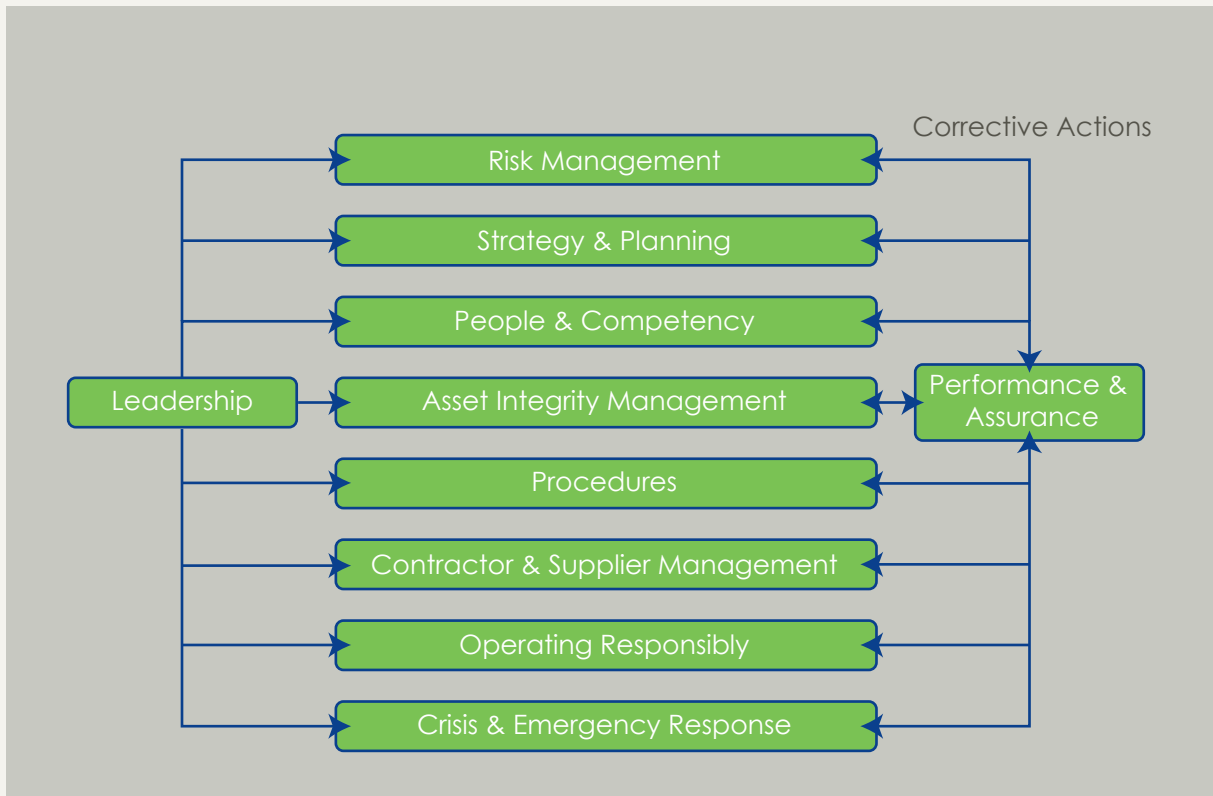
Corrective Actions

Risk Management

Strategy & Planning

People & Competency

Leadership

Asset Integrity Management

Performance & Assurance

Procedures

Contractor & Supplier Management

Operating Responsibly

Crisis & Emergency Response